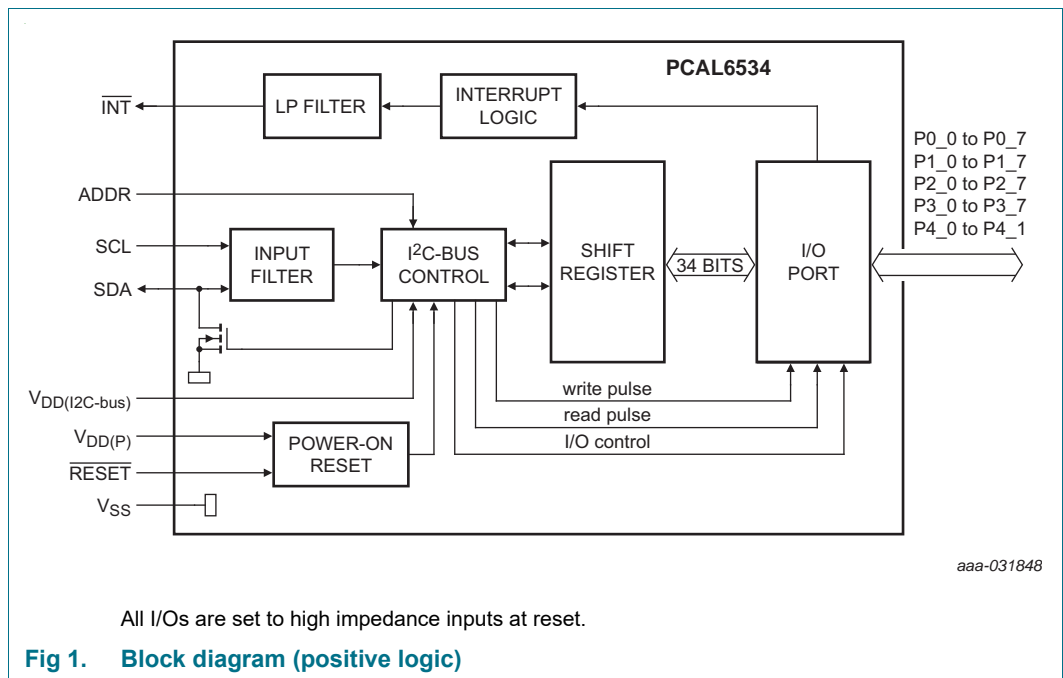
PCAL6534

$\overline{INT}$

LP FILTER

INTERRUPT LOGIC

P0_0 to P0_7
P1_0 to P1_7
P2_0 to P2_7
P3_0 to P3_7
P4_0 to P4_1

ADDR

SCL

SDA

INPUT FILTER

I$^2$C-BUS CONTROL

SHIFT REGISTER

34 BITS

I/O PORT

$V_{DD(I2C\text{-}bus)}$

write pulse

read pulse

I/O control

$V_{DD(P)}$

$\overline{RESET}$

POWER-ON RESET

$V_{SS}$

aaa-031848

All I/Os are set to high impedance inputs at reset.

Fig 1. Block diagram (positive logic)